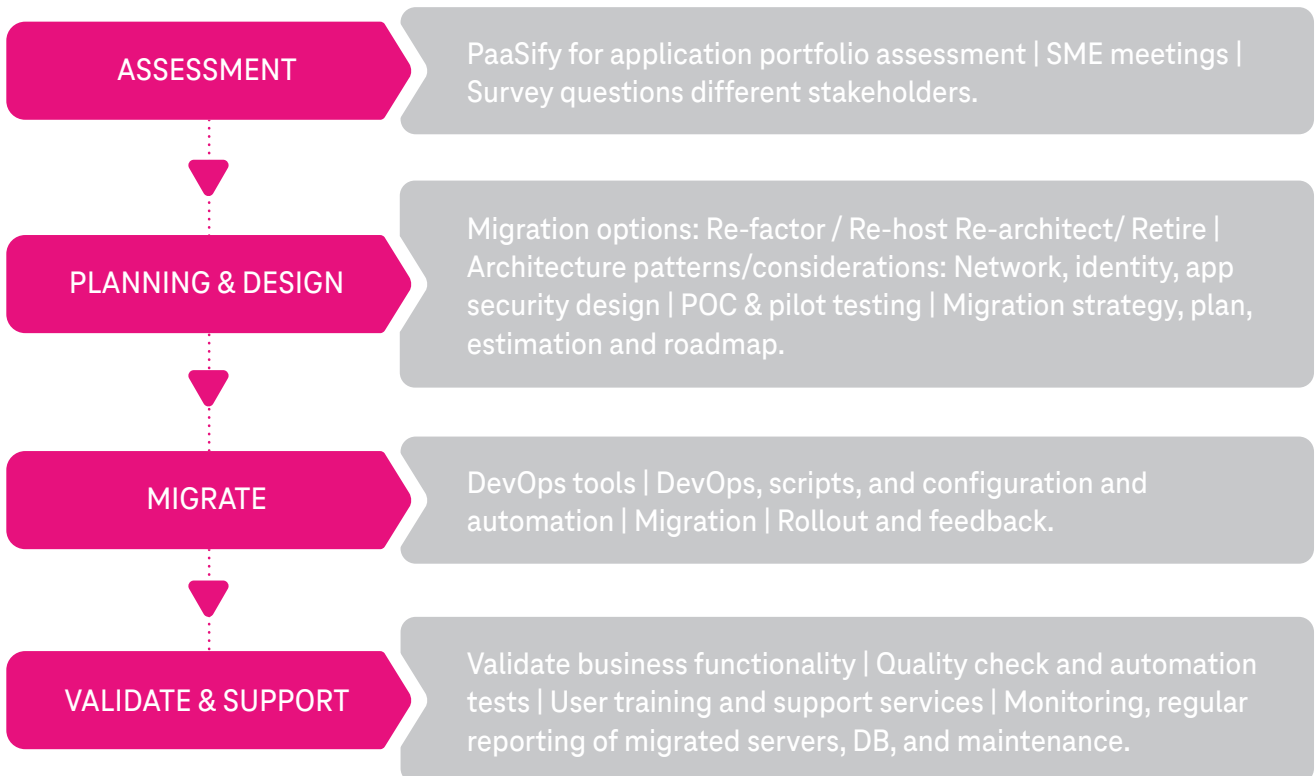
ASSESSMENT

PaaSify for application portfolio assessment | SME meetings | Survey questions different stakeholders.

PLANNING & DESIGN

Migration options: Re-factor / Re-host Re-architect/ Retire | Architecture patterns/considerations: Network, identity, app security design | POC & pilot testing | Migration strategy, plan, estimation and roadmap.

MIGRATE

DevOps tools | DevOps, scripts, and configuration and automation | Migration | Rollout and feedback.

VALIDATE & SUPPORT

Validate business functionality | Quality check and automation tests | User training and support services | Monitoring, regular reporting of migrated servers, DB, and maintenance.